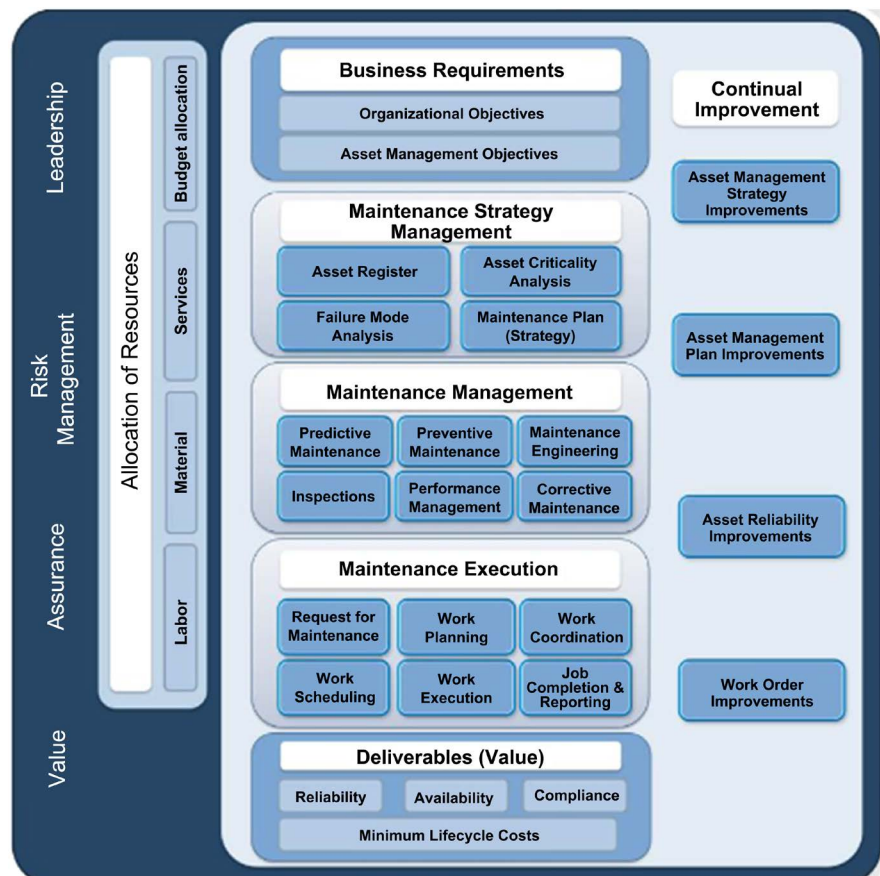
Leadership

Risk Management

Assurance

Value

Allocation of Resources

Budget allocation

Services

Material

Labor

Business Requirements

Organizational Objectives

Asset Management Objectives

Maintenance Strategy Management

Asset Register

Asset Criticality Analysis

Failure Mode Analysis

Maintenance Plan (Strategy)

Maintenance Management

Predictive Maintenance

Preventive Maintenance

Maintenance Engineering

Inspections

Performance Management

Corrective Maintenance

Maintenance Execution

Request for Maintenance

Work Planning

Work Coordination

Work Scheduling

Work Execution

Job Completion & Reporting

Deliverables (Value)

Reliability

Availability

Compliance

Minimum Lifecycle Costs

Continual Improvement

Asset Management Strategy Improvements

Asset Management Plan Improvements

Asset Reliability Improvements

Work Order Improvements